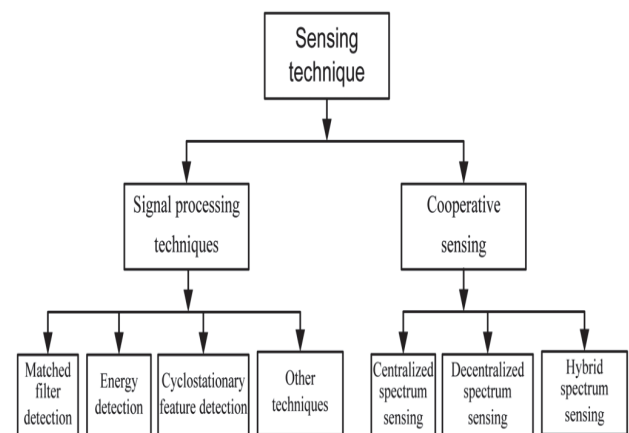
Sensing technique

Signal processing techniques

Cooperative sensing

Matched filter detection

Energy detection

Cyclostationary feature detection

Other techniques

Centralized spectrum sensing

Decentralized spectrum sensing

Hybrid spectrum sensing